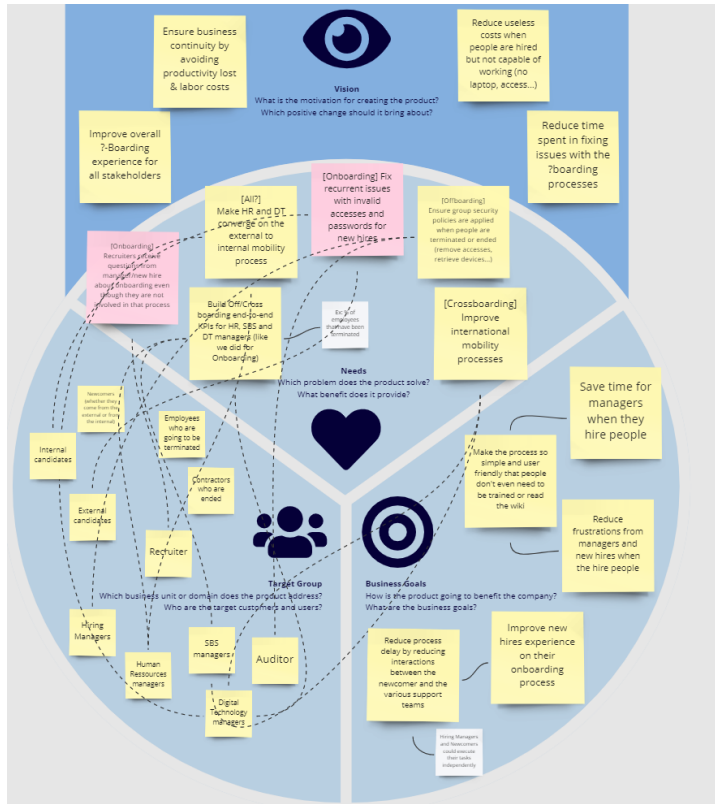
Ensure business continuity by avoiding productivity lost & labor costs

Vision
What is the motivation for creating the product?
Which positive change should it bring about?

Reduce useless costs when people are hired but not capable of working (no laptop, access...)

Improve overall ?-Boarding experience for all stakeholders

Reduce time spent in fixing issues with the ?boarding processes

[All?]
Make HR and DT converge on the external to internal mobility process

[Onboarding] Fix recurrent issues with invalid accesses and passwords for new hires

[Offboarding]
Ensure group security policies are applied when people are terminated or ended (remove accesses, retrieve devices...)

[Onboarding]
Recruiters receive questions from managers/new hire about onboarding even though they are not involved in that process

Build Off/Cross boarding end-to-end KPIs for HR, SBS and DT managers (like we did for Onboarding)

Ex: % of employees that have been terminated

[Crossboarding]
Improve international mobility processes

Needs
Which problem does the product solve?
What benefit does it provide?

Save time for managers when they hire people

Newcomers (whether they come from the external or from the internal)

Internal candidates

Employees who are going to be terminated

Contractors who are ended

Make the process so simple and user friendly that people don't even need to be trained or read the wiki

External candidates

Reduce frustrations from managers and new hires when the hire people

Recruiter

Target Group
Which business unit or domain does the product address?
Who are the target customers and users?

Business Goals
How is the product going to benefit the company?
What are the business goals?

Hiring Managers

SBS managers

Auditor

Human Ressources managers

Reduce process delay by reducing interactions between the newcomer and the various support teams

Improve new hires experience on their onboarding process

Digital Technology managers

Hiring Managers and Newcomers could execute their tasks independently